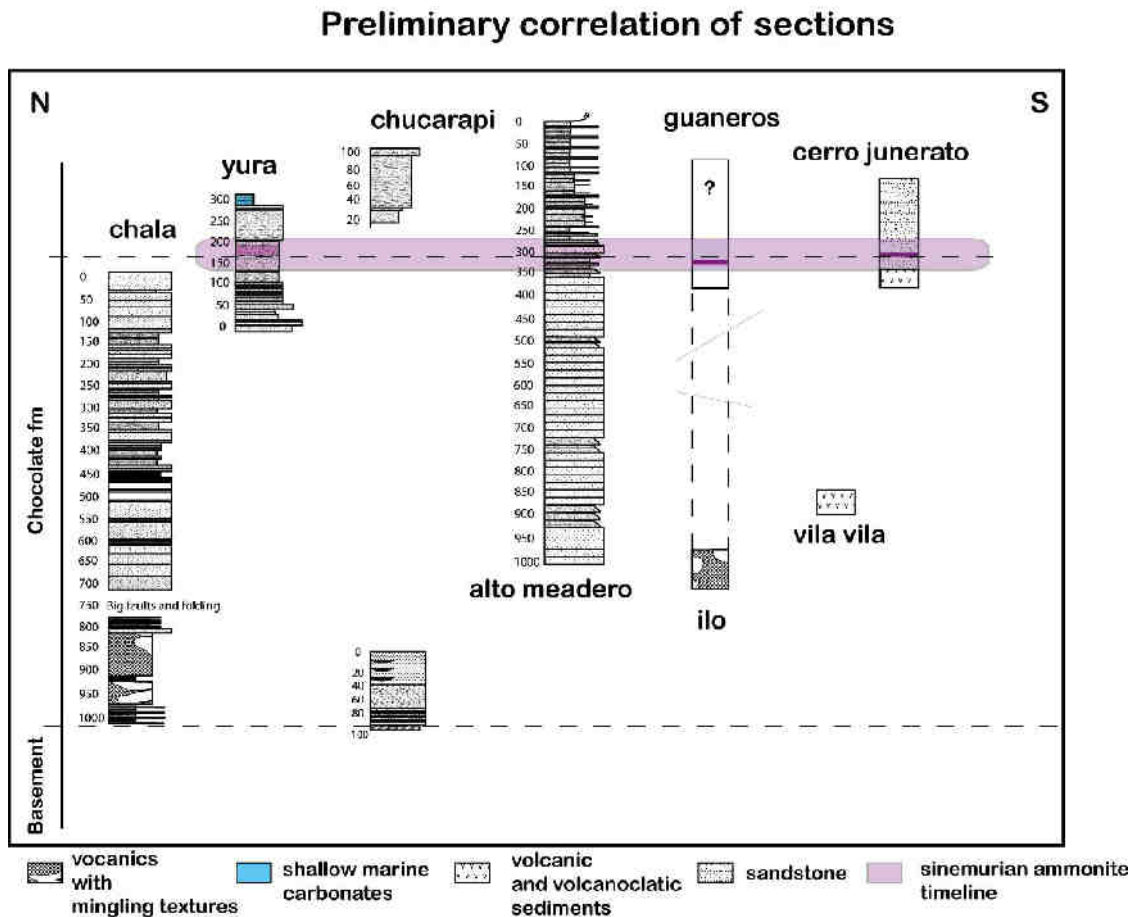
Preliminary correlation of sections

N

S

chucarapi

guaneros

yura

cerro junerato

chala

Chocolate fm

Basement

100
80
60
40
20

?

300
250
200
150
100
50
0

0
50
100
150
200
250
300
350
400
450
500
550
600
650
700
750 Big faults and folding
800
850
900
950
1000

0
50
100
150
200
250
300
350
400
450
500
550
600
650
700
750
800
850
900
950
1000

alto meadero

ilo

vila vila

0
20
40
60
80
100

vocanics with mingling textures

shallow marine carbonates

volcanic and volcanoclatic sediments

sandstone

sinemurian ammonite timeline